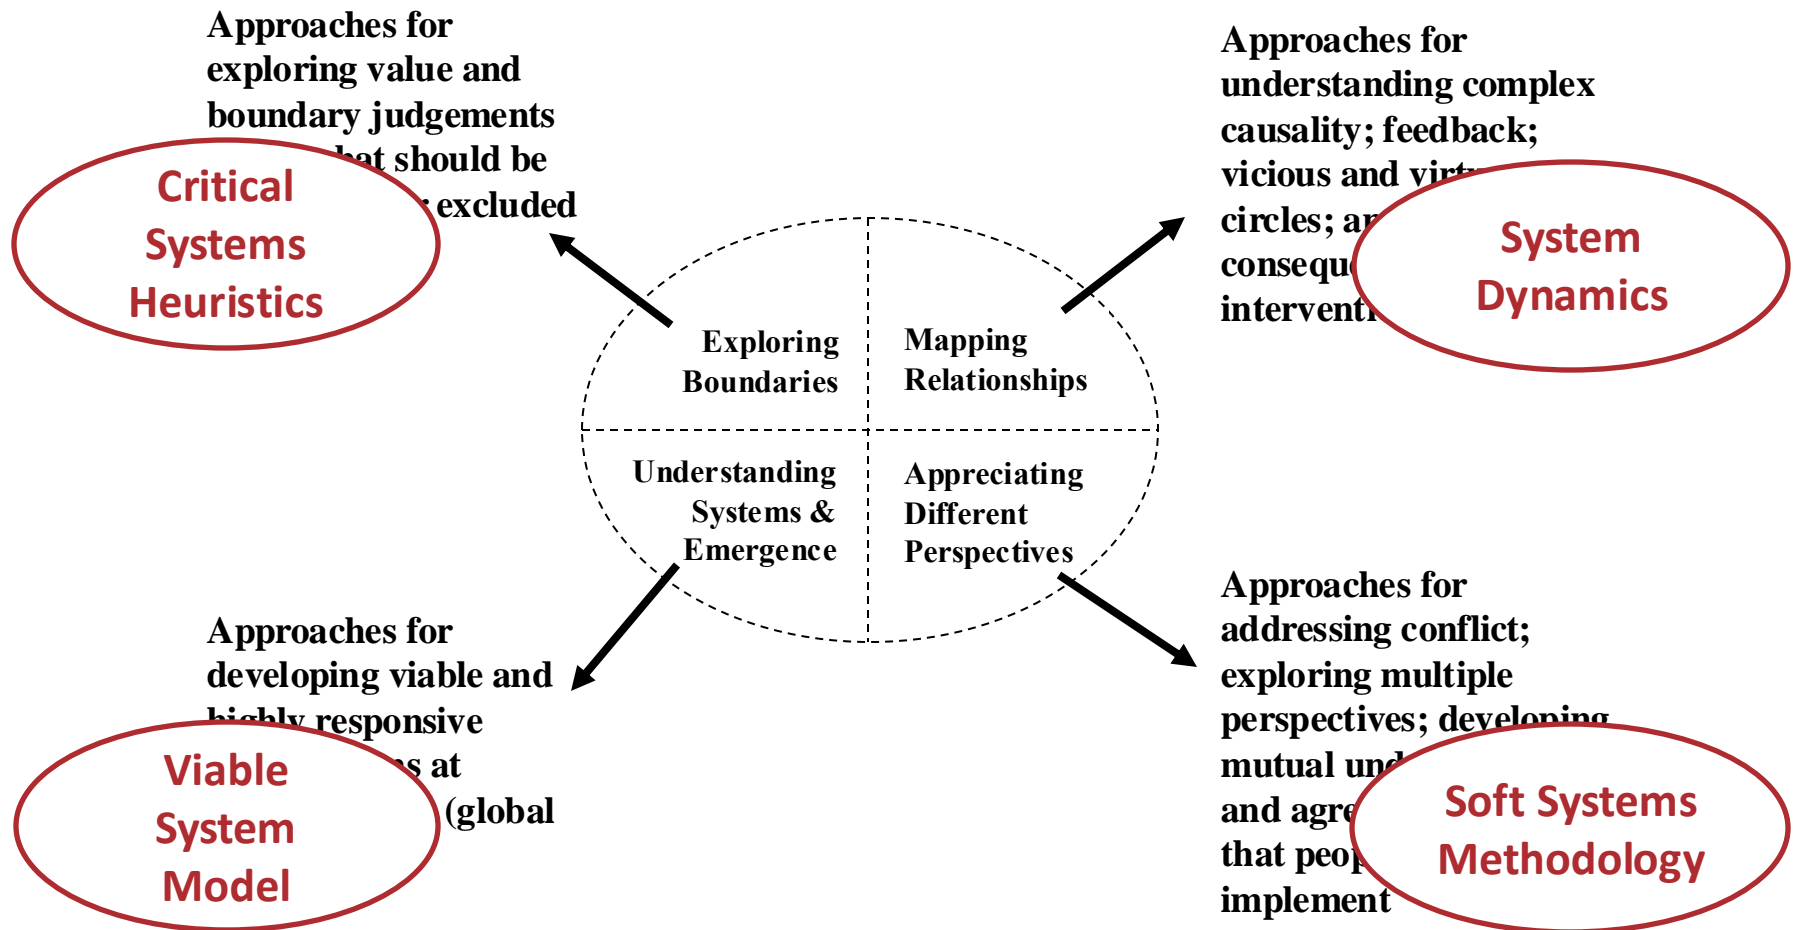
Approaches for exploring value and boundary judgements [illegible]hat should be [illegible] excluded

Critical Systems Heuristics

Approaches for understanding complex causality; feedback; vicious and virt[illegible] circles; a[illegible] consequ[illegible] interventi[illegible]

System Dynamics

Exploring Boundaries

Mapping Relationships

Understanding Systems & Emergence

Appreciating Different Perspectives

Approaches for developing viable and highly responsive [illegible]s at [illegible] (global

Viable System Model

Approaches for addressing conflict; exploring multiple perspectives; developing mutual und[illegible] and agre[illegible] that peop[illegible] implement

Soft Systems Methodology